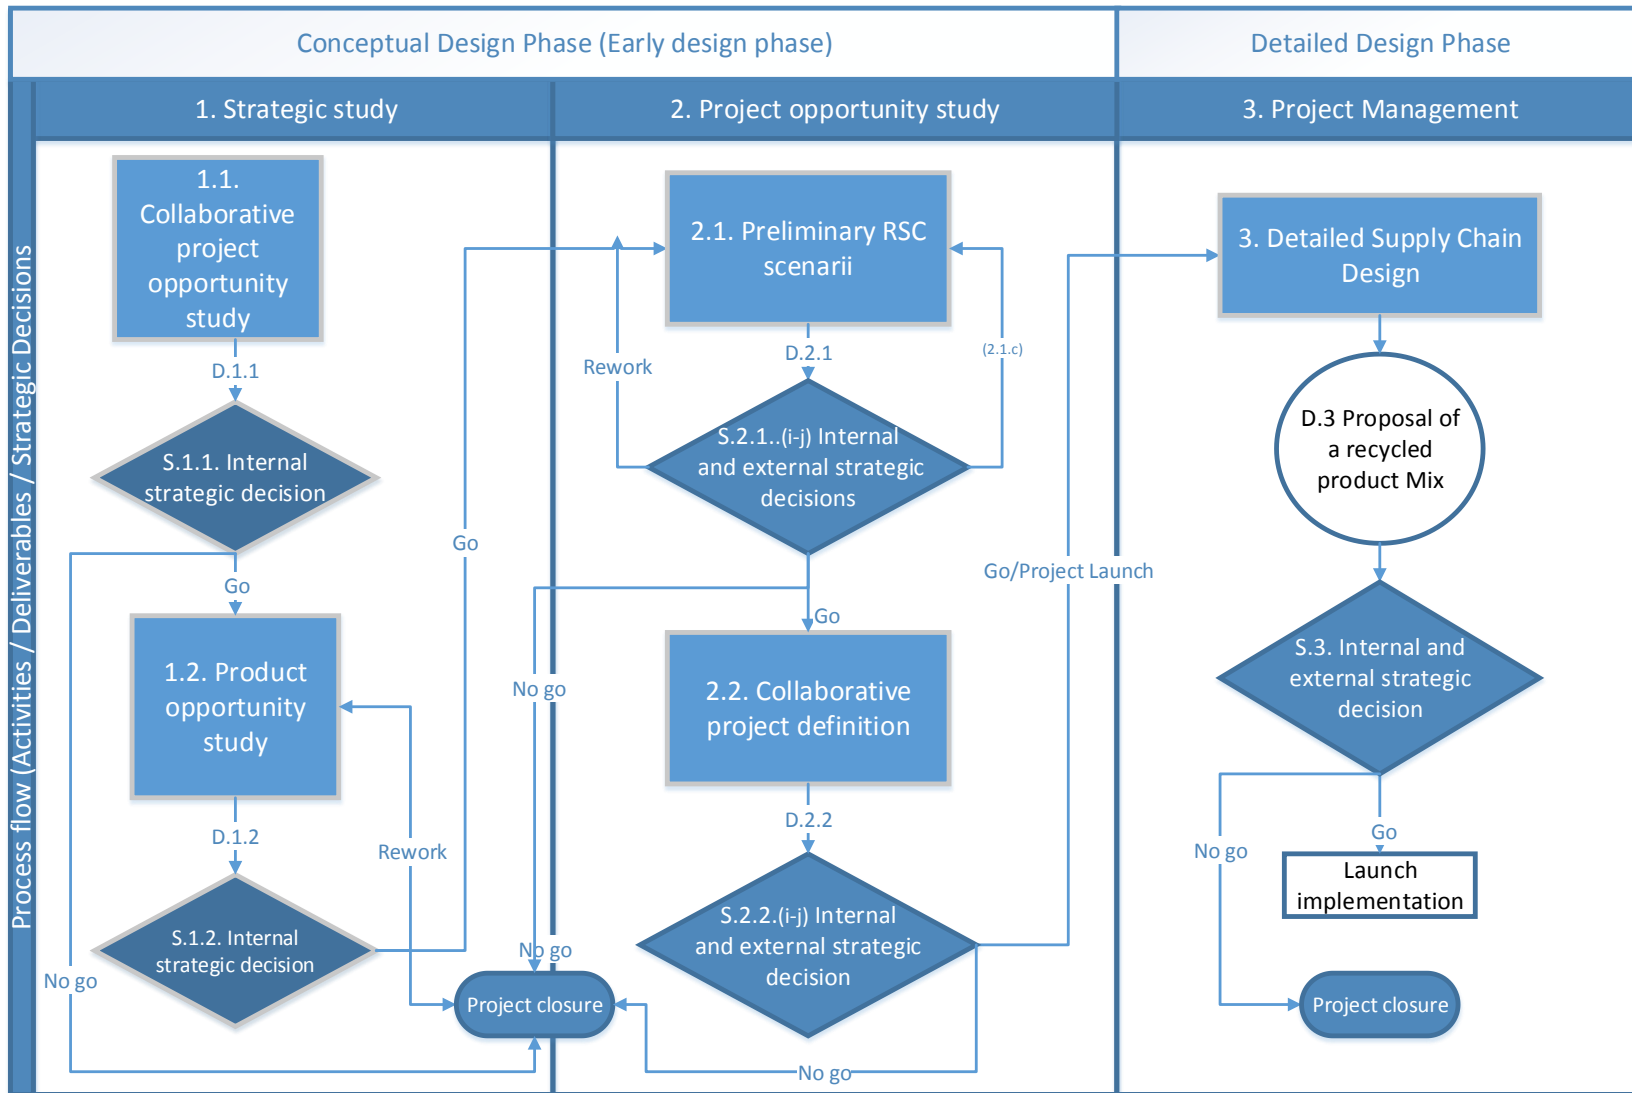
Conceptual Design Phase (Early design phase)

Detailed Design Phase

Process flow (Activities / Deliverables / Strategic Decisions

1. Strategic study

2. Project opportunity study

3. Project Management

1.1. Collaborative project opportunity study

D.1.1

S.1.1. Internal strategic decision

Go

1.2. Product opportunity study

D.1.2

S.1.2. Internal strategic decision

No go

Rework

Go

2.1. Preliminary RSC scenarii

D.2.1

Rework

(2.1.c)

S.2.1..(i-j) Internal and external strategic decisions

Go

No go

2.2. Collaborative project definition

D.2.2

S.2.2.(i-j) Internal and external strategic decision

No go

Project closure

No go

Go/Project Launch

3. Detailed Supply Chain Design

D.3 Proposal of a recycled product Mix

S.3. Internal and external strategic decision

Go

No go

Launch implementation

Project closure